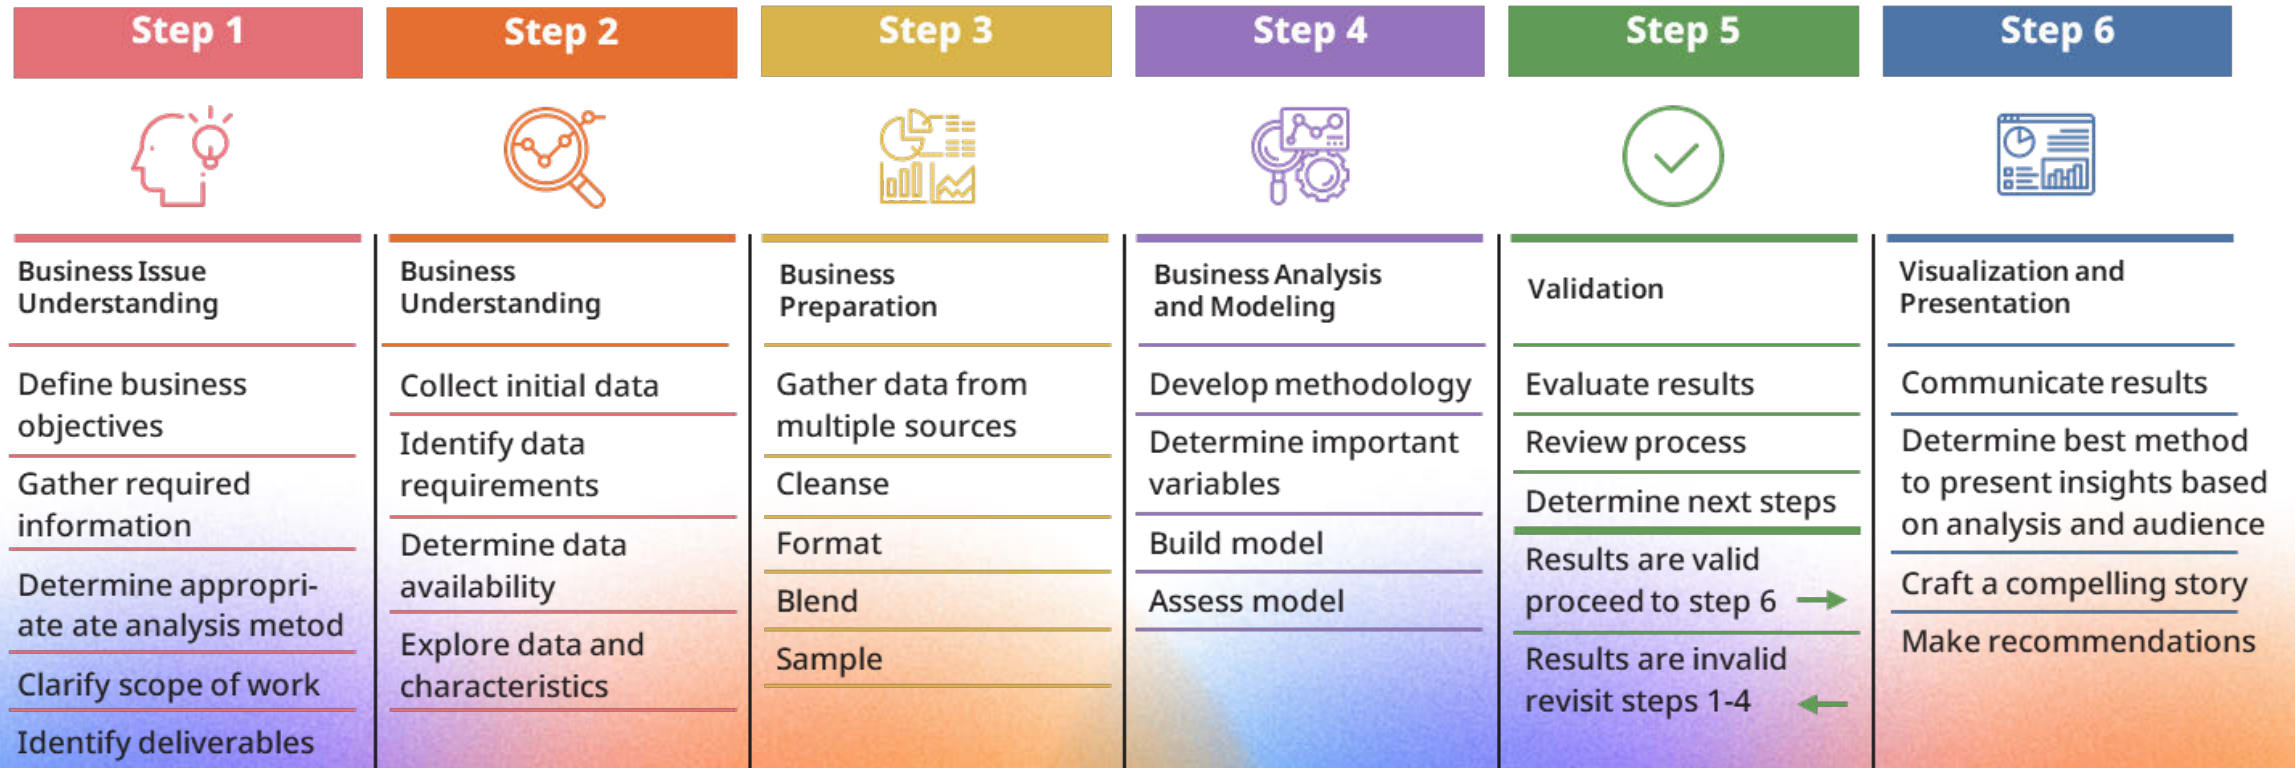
Step 1

Business Issue Understanding

Define business objectives

Gather required information

Determine appropriate ate analysis metod

Clarify scope of work

Identify deliverables

Step 2

Business Understanding

Collect initial data

Identify data requirements

Determine data availability

Explore data and characteristics

Step 3

Business Preparation

Gather data from multiple sources

Cleanse

Format

Blend

Sample

Step 4

Business Analysis and Modeling

Develop methodology

Determine important variables

Build model

Assess model

Step 5

Validation

Evaluate results

Review process

Determine next steps

Results are valid proceed to step 6

Results are invalid revisit steps 1-4

Step 6

Visualization and Presentation

Communicate results

Determine best method to present insights based on analysis and audience

Craft a compelling story

Make recommendations